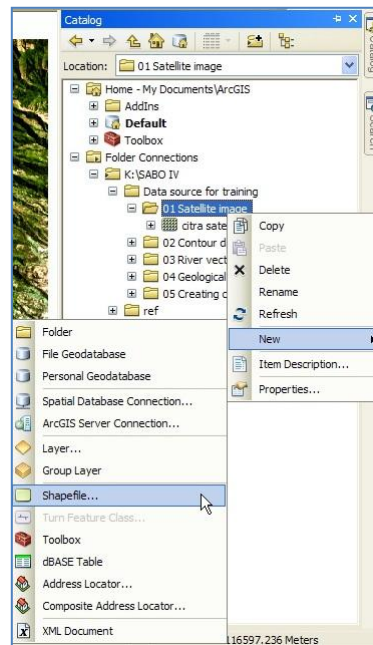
Catalog

Location: 01 Satellite image

Home - My Documents\ArcGIS
AddIns
Default
Toolbox
Folder Connections
K:\SABO IV
Data source for training
01 Satellite image
citra sate
02 Contour d
03 River vect
04 Geological
05 Creating c
ref

Copy
Paste
Delete
Rename
Refresh
New
Item Description...
Properties...

Folder
File Geodatabase
Personal Geodatabase
Spatial Database Connection...
ArcGIS Server Connection...
Layer...
Group Layer
Shapefile...
Turn Feature Class...
Toolbox
dBASE Table
Address Locator...
Composite Address Locator...
XML Document

116597.236 Meters